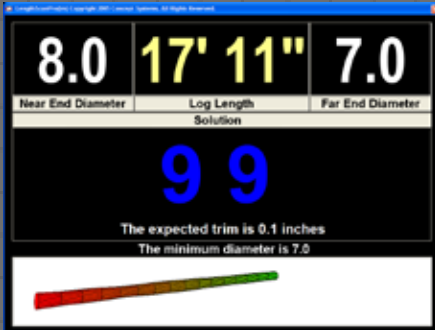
LengthScanPro(tm) Copyright 2001 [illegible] Systems, All Rights Reserved.

8.0

17' 11"

7.0

Near End Diameter

Log Length

Far End Diameter

Solution

9 9

The expected trim is 0.1 inches

The minimum diameter is 7.0